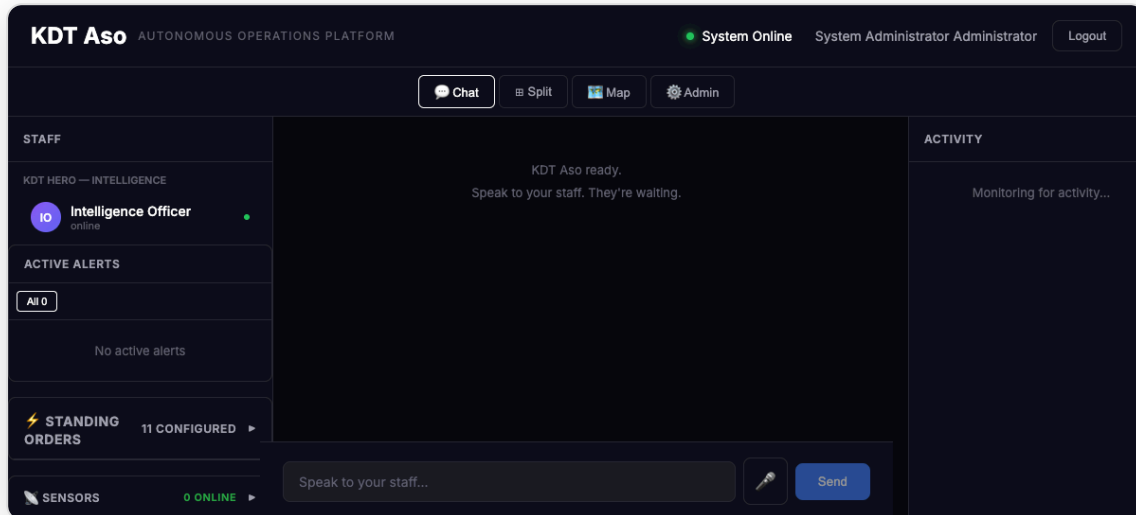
KDT Aso AUTONOMOUS OPERATIONS PLATFORM

System Online System Administrator Administrator Logout

Chat ⊞ Split Map Admin

STAFF

KDT HERO — INTELLIGENCE

IO Intelligence Officer
online

ACTIVE ALERTS

All 0

No active alerts

⚡ STANDING ORDERS 11 CONFIGURED ►

SENSORS 0 ONLINE ►

KDT Aso ready.
Speak to your staff. They're waiting.

Speak to your staff...

Send

ACTIVITY

Monitoring for activity...